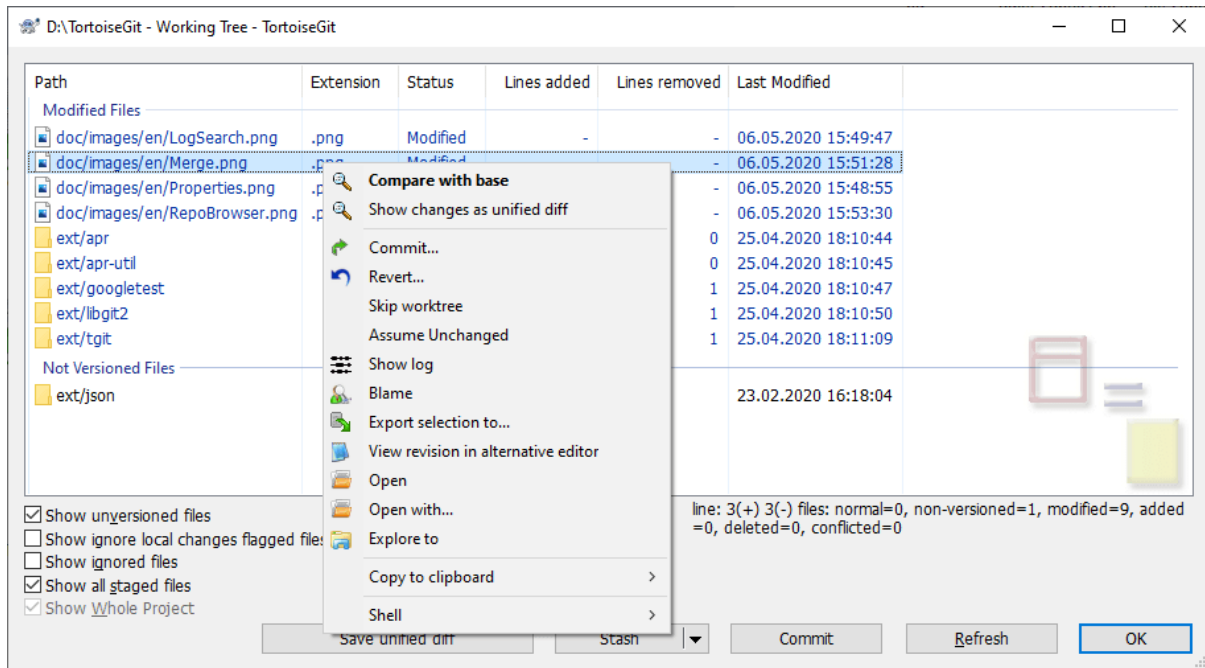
D:\TortoiseGit - Working Tree - TortoiseGit

| Path | Extension | Status | Lines added | Lines removed | Last Modified |
|---|---|---|---|---|---|
| Modified Files | | | | | |
| doc/images/en/LogSearch.png | .png | Modified | - | - | 06.05.2020 15:49:47 |
| doc/images/en/Merge.png | .png | Modified | | - | 06.05.2020 15:51:28 |
| doc/images/en/Properties.png | .p | | | - | 06.05.2020 15:48:55 |
| doc/images/en/RepoBrowser.png | .p | | | - | 06.05.2020 15:53:30 |
| ext/apr | | | | 0 | 25.04.2020 18:10:44 |
| ext/apr-util | | | | 0 | 25.04.2020 18:10:45 |
| ext/googletest | | | | 1 | 25.04.2020 18:10:47 |
| ext/libgit2 | | | | 1 | 25.04.2020 18:10:50 |
| ext/tgit | | | | 1 | 25.04.2020 18:11:09 |
| Not Versioned Files | | | | | |
| ext/json | | | | | 23.02.2020 16:18:04 |

Compare with base
Show changes as unified diff
Commit...
Revert...
Skip worktree
Assume Unchanged
Show log
Blame
Export selection to...
View revision in alternative editor
Open
Open with...
Explore to
Copy to clipboard
Shell

Show unversioned files
Show ignore local changes flagged files
Show ignored files
Show all staged files
Show Whole Project

line: 3(+) 3(-) files: normal=0, non-versioned=1, modified=9, added =0, deleted=0, conflicted=0

Save unified diff
Stash
Commit
Refresh
OK